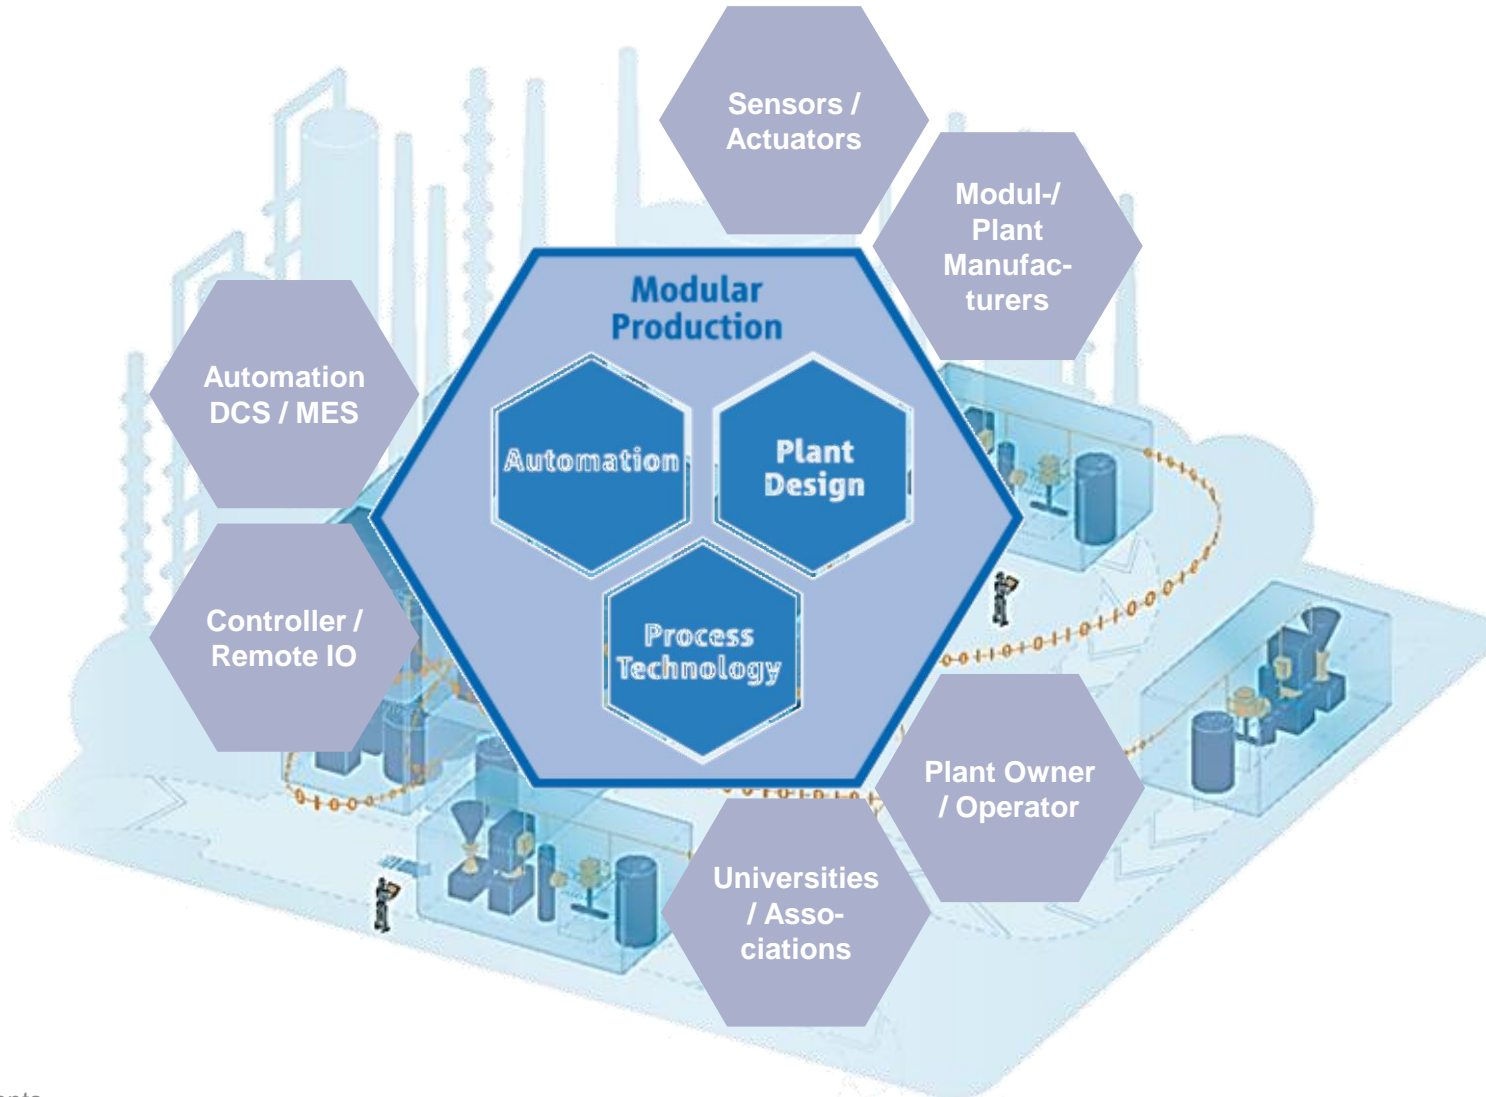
Sensors / Actuators

Modul-/ Plant Manufacturers

Modular Production

Automation

Plant Design

Process Technology

Automation DCS / MES

Controller / Remote IO

Plant Owner / Operator

Universities / Associations